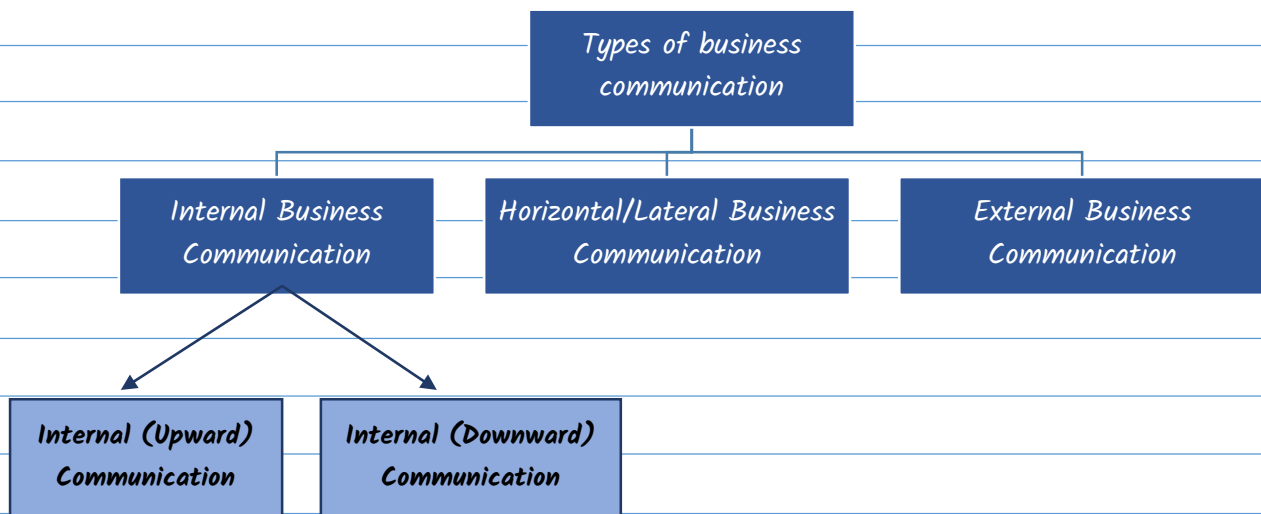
Types of business communication

Internal Business Communication

Horizontal/Lateral Business Communication

External Business Communication

Internal (Upward) Communication

Internal (Downward) Communication